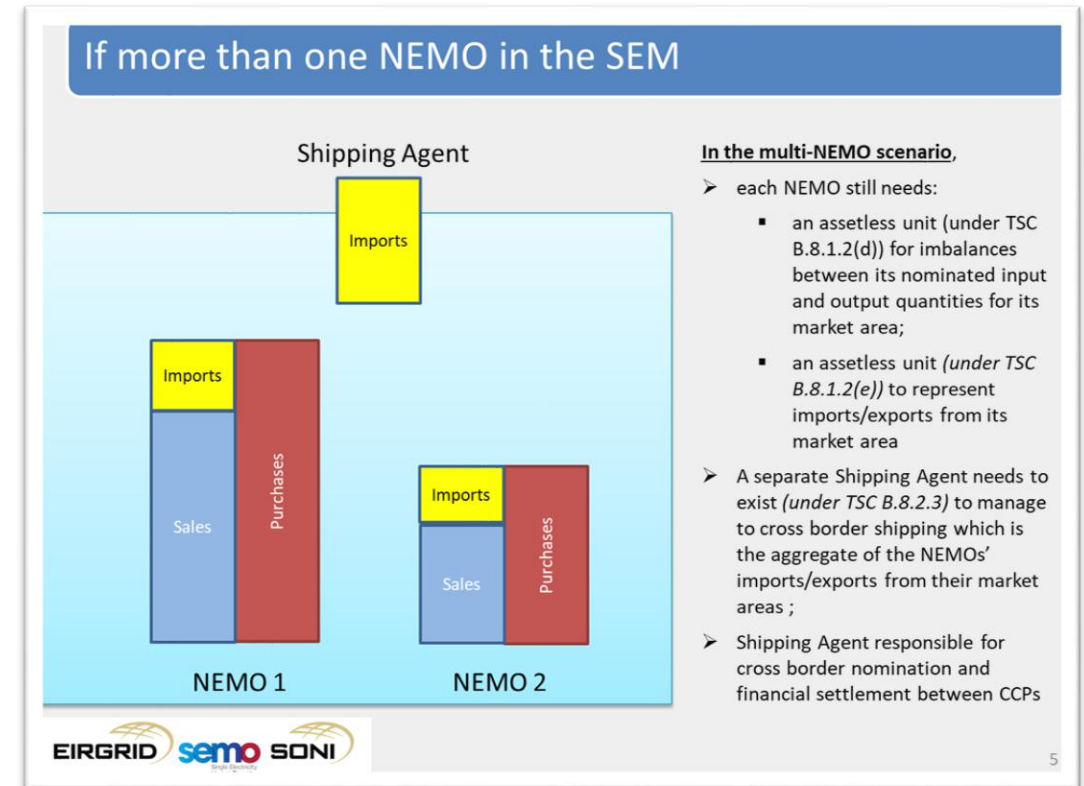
If more than one NEMO in the SEM

Shipping Agent

Imports

Imports

Sales

Purchases

Imports

Sales

Purchases

NEMO 1

NEMO 2

In the multi-NEMO scenario,

➢ each NEMO still needs:

▪ an assetless unit (under TSC B.8.1.2(d)) for imbalances between its nominated input and output quantities for its market area;

▪ an assetless unit (under TSC B.8.1.2(e)) to represent imports/exports from its market area

➢ A separate Shipping Agent needs to exist (under TSC B.8.2.3) to manage to cross border shipping which is the aggregate of the NEMOs' imports/exports from their market areas ;

➢ Shipping Agent responsible for cross border nomination and financial settlement between CCPs

EIRGRID semo SONI

5